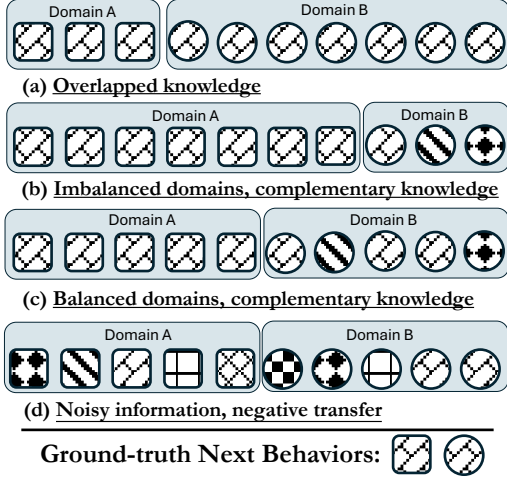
Domain A

Domain B

(a) Overlapped knowledge

Domain A

Domain B

(b) Imbalanced domains, complementary knowledge

Domain A

Domain B

(c) Balanced domains, complementary knowledge

Domain A

Domain B

(d) Noisy information, negative transfer

Ground-truth Next Behaviors: